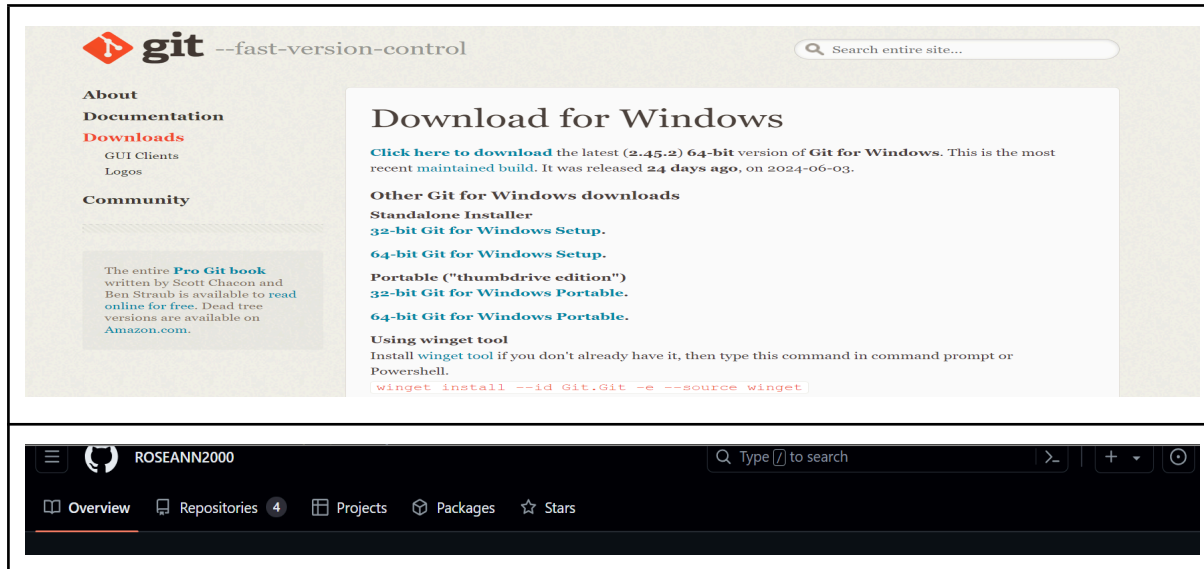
git --fast-version-control

Search entire site...

About
Documentation
Downloads
GUI Clients
Logos
Community

The entire Pro Git book written by Scott Chacon and Ben Straub is available to read online for free. Dead tree versions are available on Amazon.com.

Download for Windows

Click here to download the latest (2.45.2) 64-bit version of Git for Windows. This is the most recent maintained build. It was released 24 days ago, on 2024-06-03.

Other Git for Windows downloads

Standalone Installer
32-bit Git for Windows Setup.

64-bit Git for Windows Setup.

Portable ("thumbdrive edition")
32-bit Git for Windows Portable.

64-bit Git for Windows Portable.

Using winget tool
Install winget tool if you don't already have it, then type this command in command prompt or Powershell.
winget install --id Git.Git -e --source winget

ROSEANN2000

Type / to search

Overview Repositories 4 Projects Packages Stars